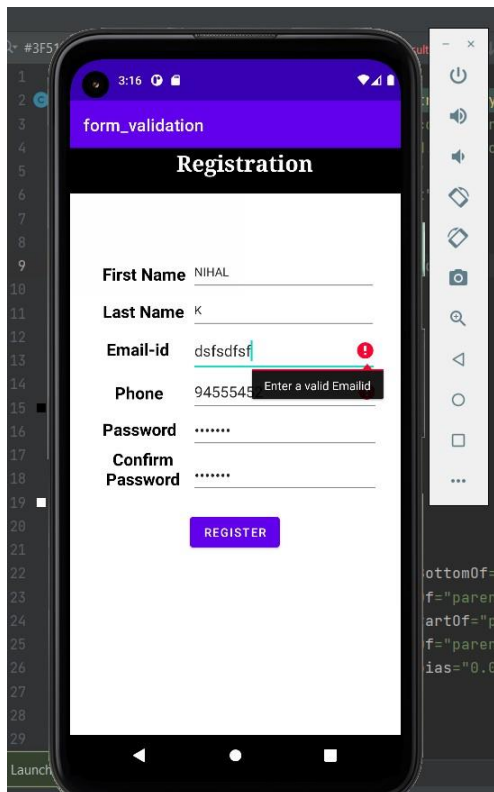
#3F51

1
2
3
4
5
6
7
8
9
10
11
12
13
14
15
16
17
18
19
20
21
22
23
24
25
26
27
28
29

Launch

3:16

form_validation

Registration

First Name NIHAL

Last Name K

Email-id dsfsdfsf

Enter a valid Emailid

Phone 94555454

Password •••••••

Confirm Password •••••••

REGISTER

ottomOf=
f="paren
artOf="p
f="paren
ias="0.0